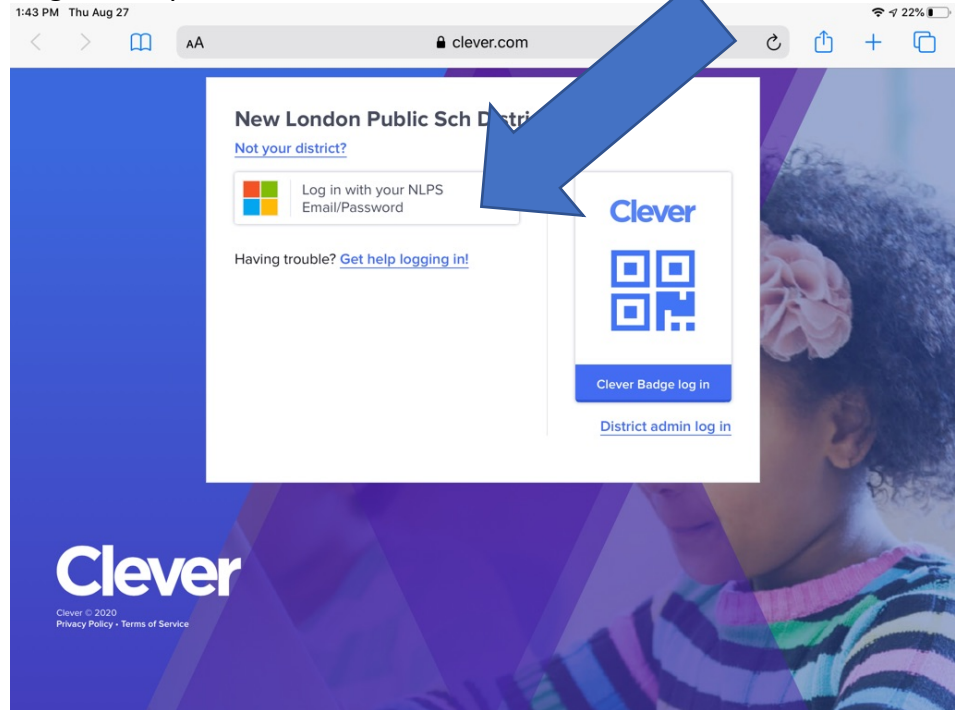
1:43 PM Thu Aug 27

22%

AA

clever.com

New London Public Sch D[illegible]tri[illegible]

Not your district?

Log in with your NLPS Email/Password

Having trouble? Get help logging in!

Clever

Clever Badge log in

District admin log in

Clever

Clever © 2020

Privacy Policy • Terms of Service